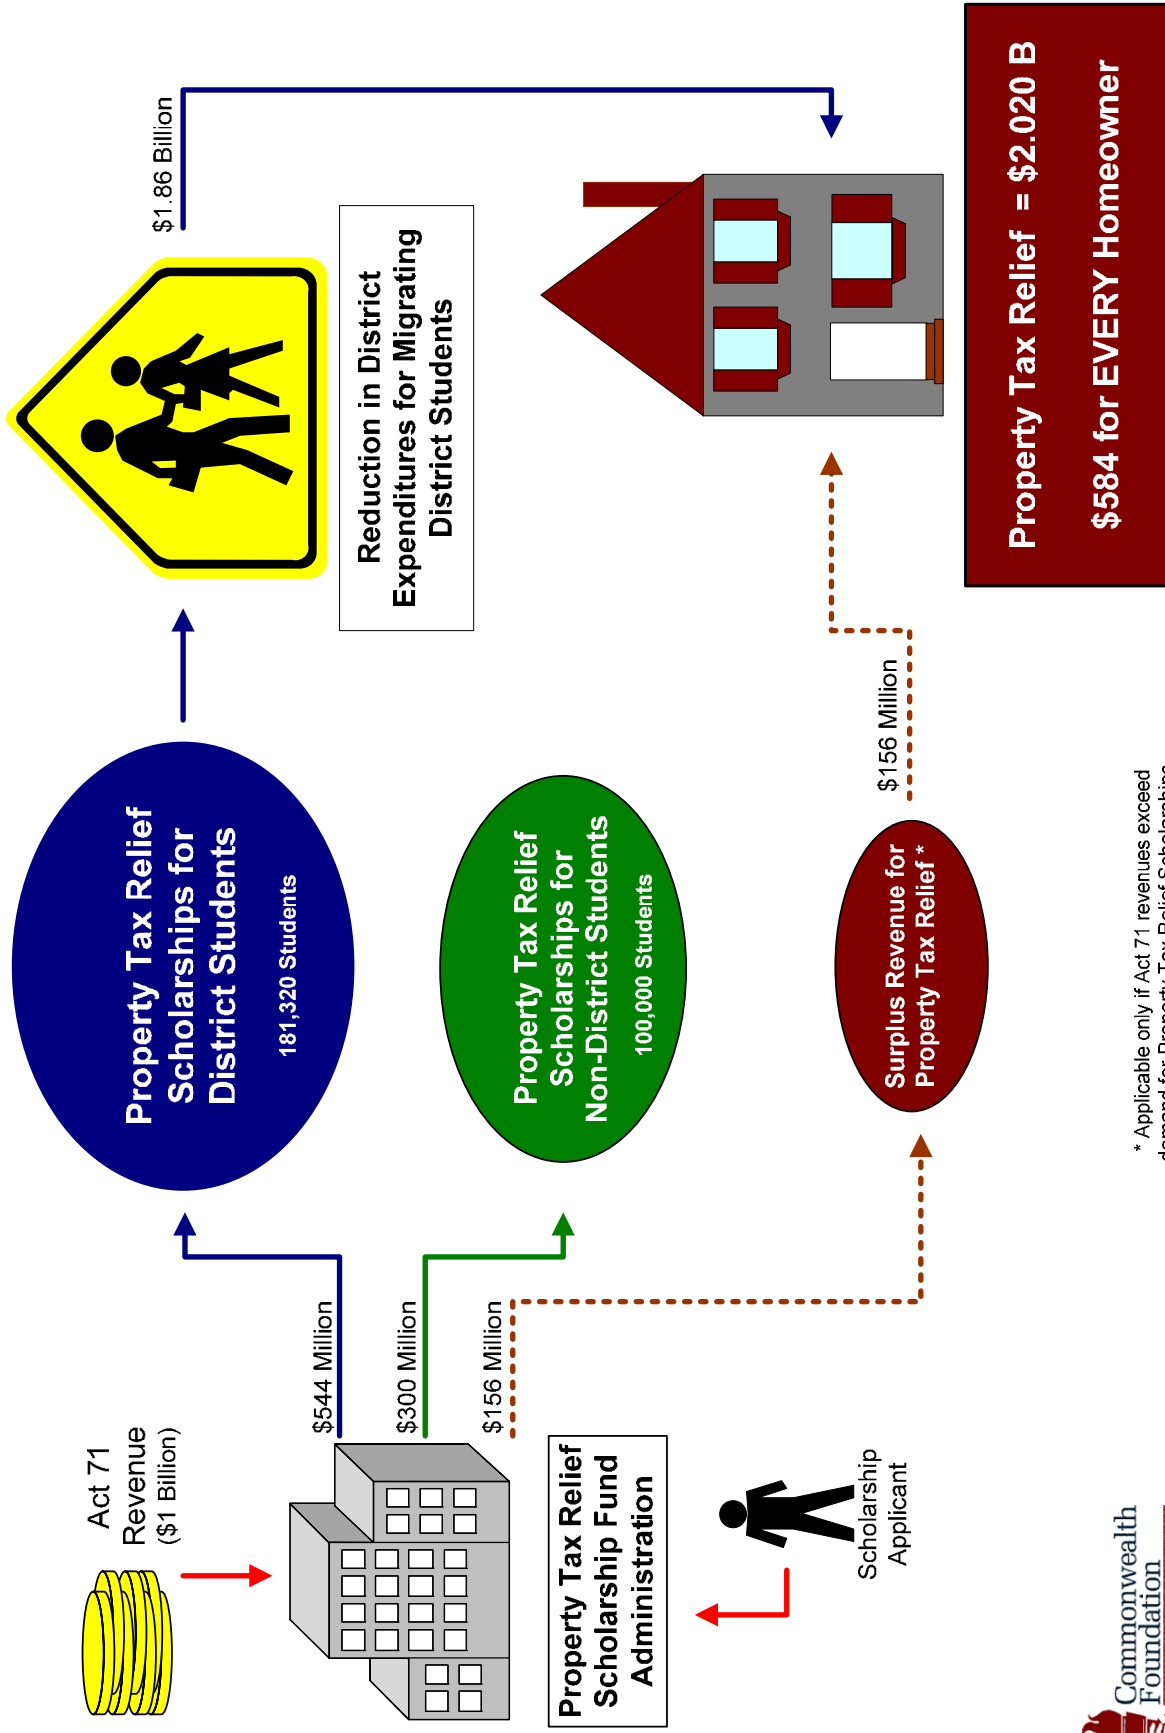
Act 71 Revenue ($1 Billion)

Property Tax Relief Scholarship Fund Administration

Scholarship Applicant

$544 Million

$300 Million

$156 Million

Property Tax Relief Scholarships for District Students

181,320 Students

Property Tax Relief Scholarships for Non-District Students

100,000 Students

Surplus Revenue for Property Tax Relief *

Reduction in District Expenditures for Migrating District Students

$1.86 Billion

$156 Million

Property Tax Relief = $2.020 B

$584 for EVERY Homeowner

* Applicable only if Act 71 revenues exceed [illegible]

Commonwealth Foundation